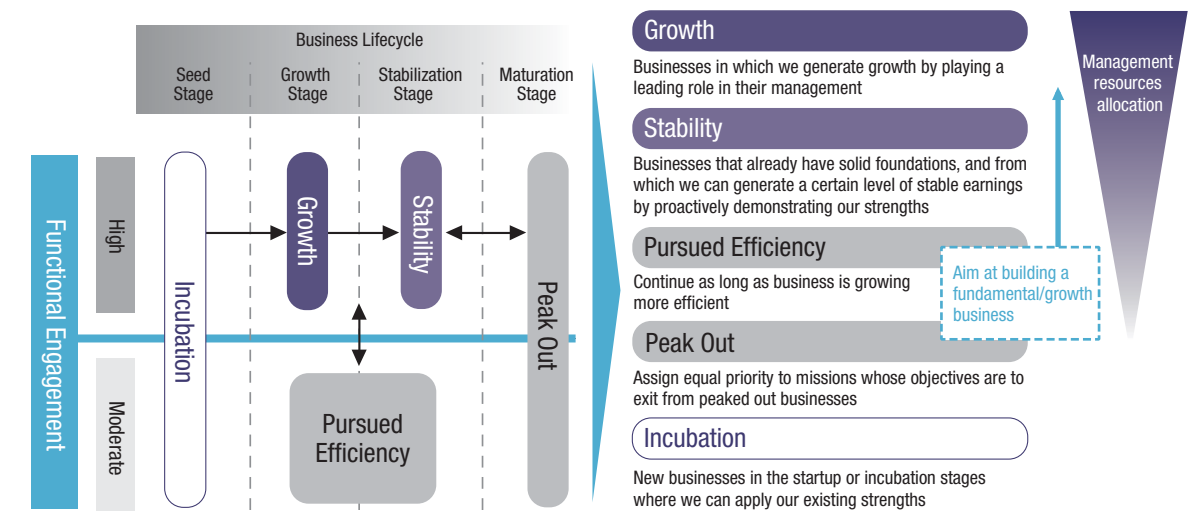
Business Lifecycle

Seed Stage

Growth Stage

Stabilization Stage

Maturation Stage

Functional Engagement

High

Moderate

Incubation

Growth

Stability

Peak Out

Pursued Efficiency

Growth

Businesses in which we generate growth by playing a leading role in their management

Stability

Businesses that already have solid foundations, and from which we can generate a certain level of stable earnings by proactively demonstrating our strengths

Pursued Efficiency

Continue as long as business is growing more efficient

Aim at building a fundamental/growth business

Peak Out

Assign equal priority to missions whose objectives are to exit from peaked out businesses

Incubation

New businesses in the startup or incubation stages where we can apply our existing strengths

Management resources allocation